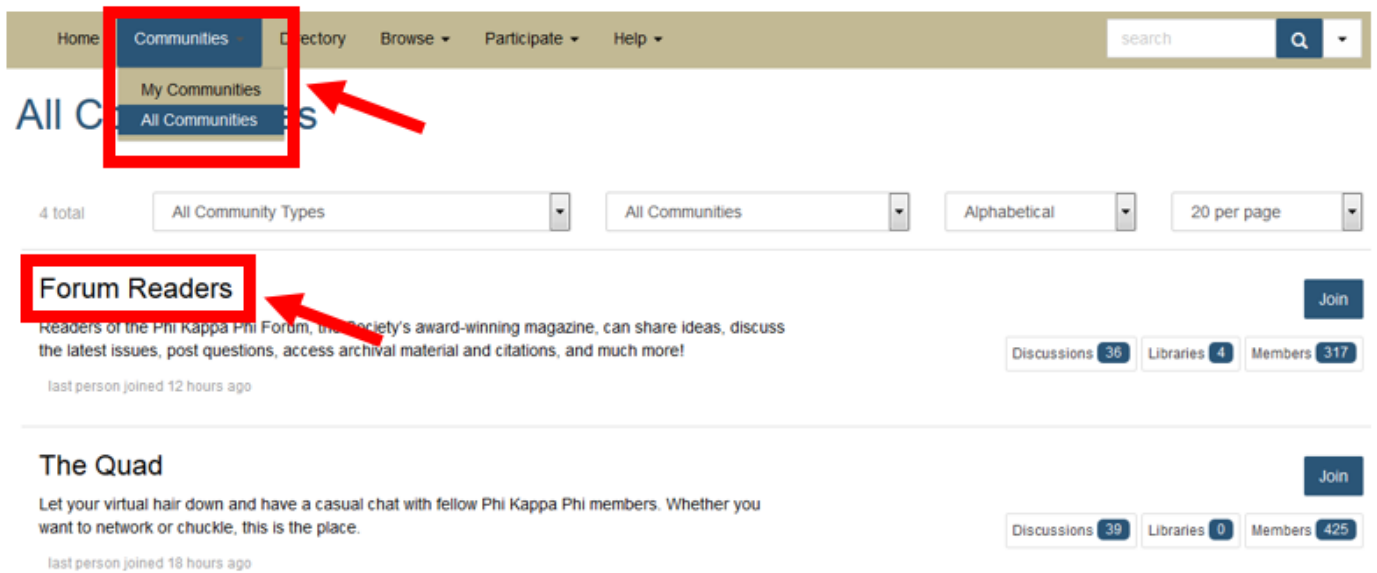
Home Communities Directory Browse Participate Help

search

My Communities
All Communities

All C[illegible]s

4 total

All Community Types

All Communities

Alphabetical

20 per page

Forum Readers

Join

Readers of the Phi Kappa Phi Forum, the Society's award-winning magazine, can share ideas, discuss the latest issues, post questions, access archival material and citations, and much more!

Discussions 36 Libraries 4 Members 317

last person joined 12 hours ago

The Quad

Join

Let your virtual hair down and have a casual chat with fellow Phi Kappa Phi members. Whether you want to network or chuckle, this is the place.

Discussions 39 Libraries 0 Members 425

last person joined 18 hours ago